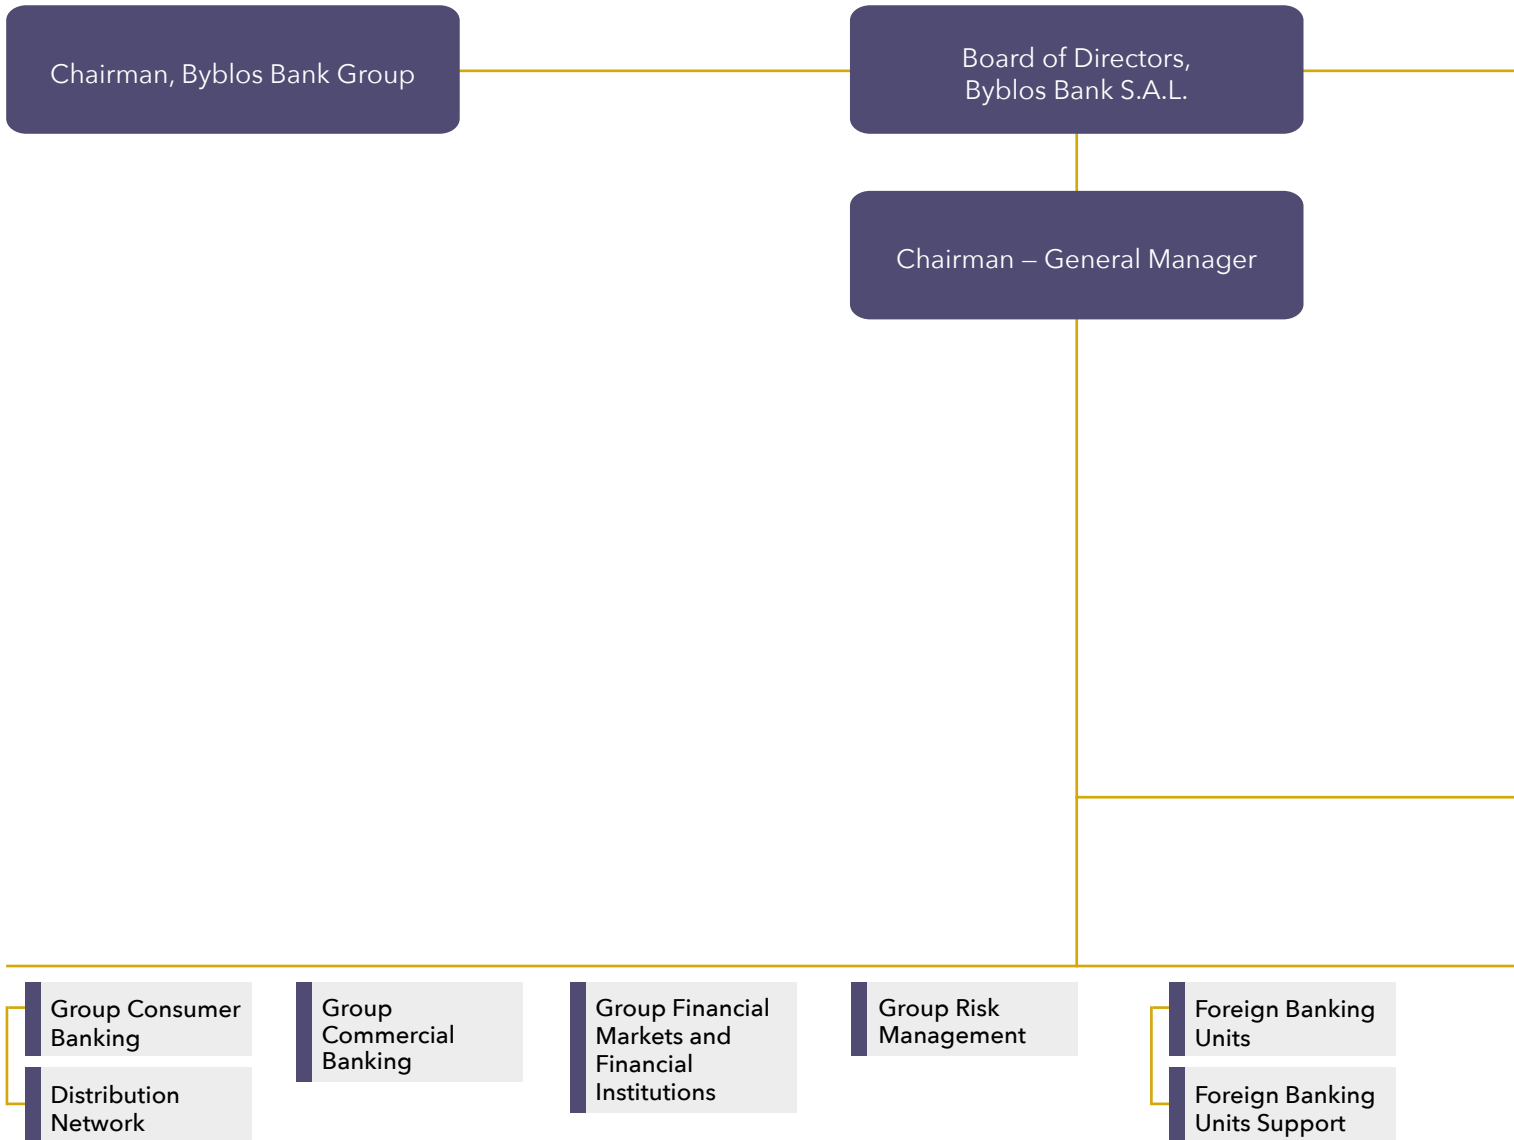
Chairman, Byblos Bank Group

Board of Directors, Byblos Bank S.A.L.

Chairman – General Manager

Group Consumer Banking

Distribution Network

Group Commercial Banking

Group Financial Markets and Financial Institutions

Group Risk Management

Foreign Banking Units

Foreign Banking Units Support